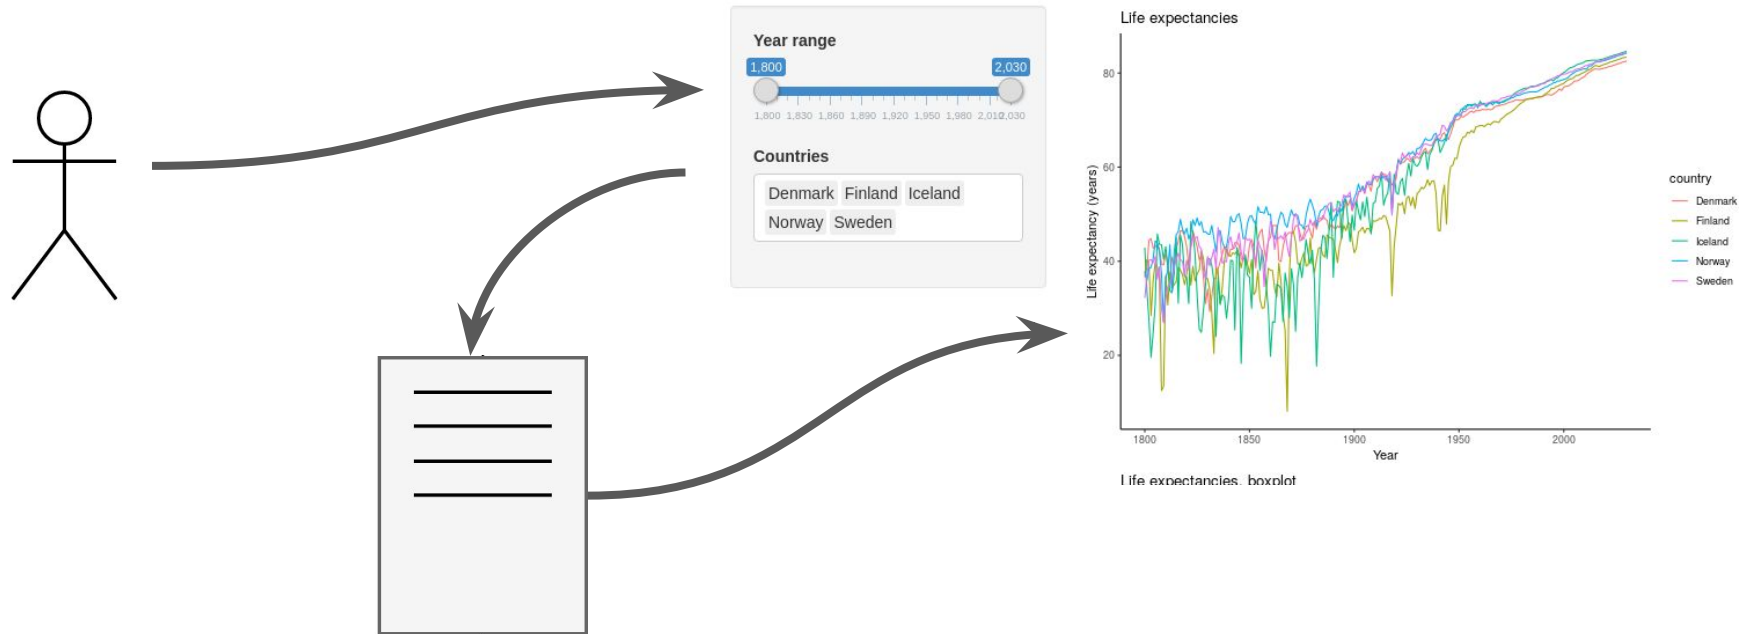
Year range

1,800 2,030

1,800 1,830 1,860 1,890 1,920 1,950 1,980 2,010 2,030

Countries

Denmark Finland Iceland Norway Sweden

Life expectancies

Life expectancy (years)

80
60
40
20

1800 1850 1900 1950 2000

Year

country
Denmark
Finland
Iceland
Norway
Sweden

Life expectancies, boxplot